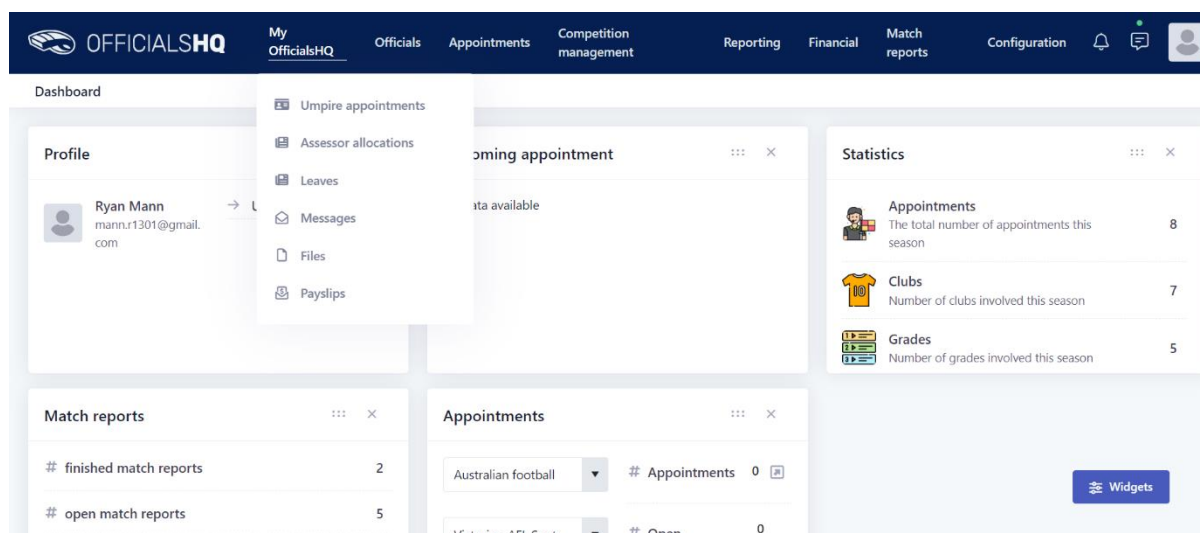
OFFICIALSHQ My OfficialsHQ Officials Appointments Competition management Reporting Financial Match reports Configuration

Dashboard

Umpire appointments
Assessor allocations
Leaves
Messages
Files
Payslips

Profile

Ryan Mann
mann.r1301@gmail.com

→ U

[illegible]oming appointment

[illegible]ata available

Statistics

Appointments
The total number of appointments this season
8

Clubs
Number of clubs involved this season
7

Grades
Number of grades involved this season
5

Match reports

# finished match reports 2

# open match reports 5

Appointments

Australian football

# Appointments 0

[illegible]

# Open 0

Widgets